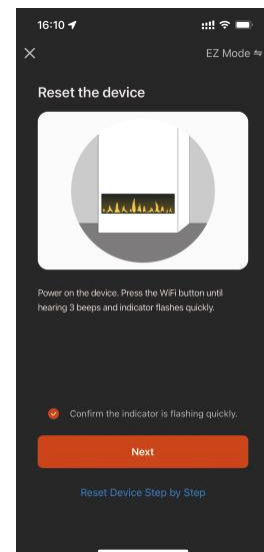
16:10

×

EZ Mode ⇋

Reset the device

Power on the device. Press the WiFi button until hearing 3 beeps and indicator flashes quickly.

Confirm the indicator is flashing quickly.

Next

Reset Device Step by Step